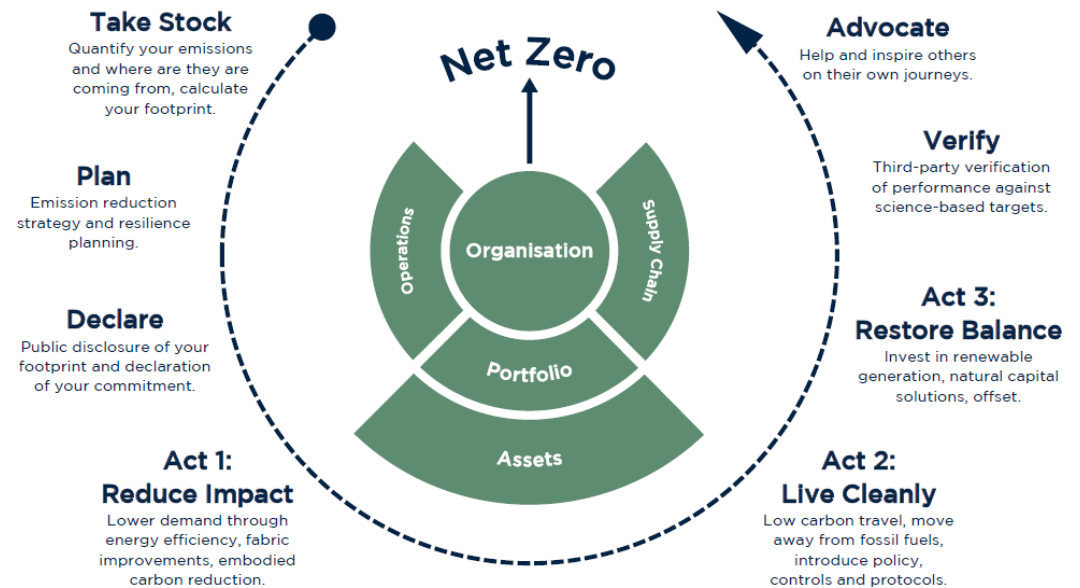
Take Stock
Quantify your emissions and where are they are coming from, calculate your footprint.

Plan
Emission reduction strategy and resilience planning.

Declare
Public disclosure of your footprint and declaration of your commitment.

Act 1:
Reduce Impact
Lower demand through energy efficiency, fabric improvements, embodied carbon reduction.

Net Zero

Operations

Organisation

Supply Chain

Portfolio

Assets

Advocate
Help and inspire others on their own journeys.

Verify
Third-party verification of performance against science-based targets.

Act 3:
Restore Balance
Invest in renewable generation, natural capital solutions, offset.

Act 2:
Live Cleanly
Low carbon travel, move away from fossil fuels, introduce policy, controls and protocols.